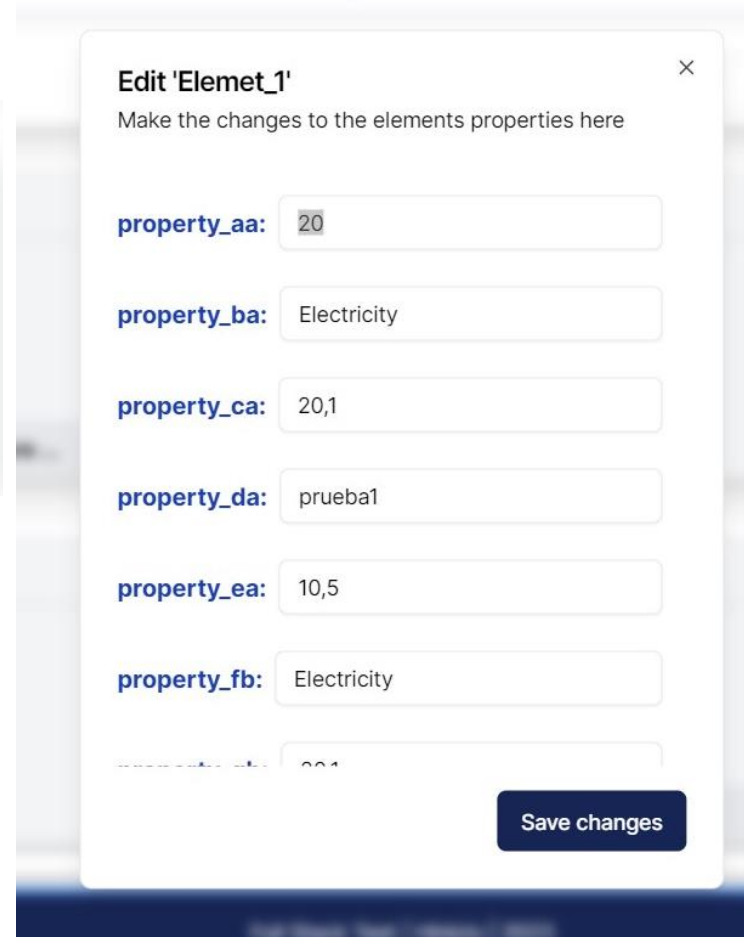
Edit 'Elemet_1'

×

Make the changes to the elements properties here

property_aa: 20

property_ba: Electricity

property_ca: 20,1

property_da: prueba1

property_ea: 10,5

property_fb: Electricity

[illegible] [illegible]

Save changes

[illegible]